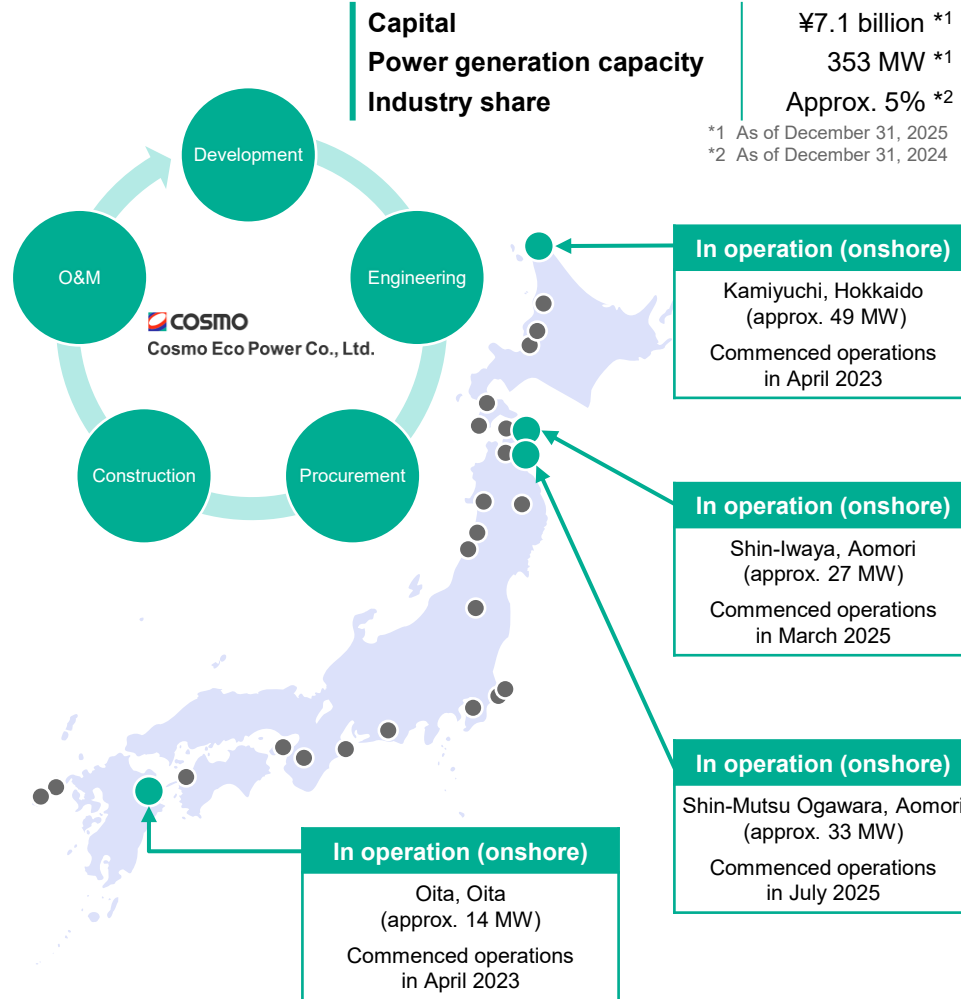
| | |
|---|---|
| Capital | ¥7.1 billion *1 |
| Power generation capacity | 353 MW *1 |
| Industry share | Approx. 5% *2 |

*1 As of December 31, 2025
*2 As of December 31, 2024

Development
Engineering
Procurement
Construction
O&M

COSMO
Cosmo Eco Power Co., Ltd.

In operation (onshore)
Kamiyuchi, Hokkaido
(approx. 49 MW)
Commenced operations in April 2023

In operation (onshore)
Shin-Iwaya, Aomori
(approx. 27 MW)
Commenced operations in March 2025

In operation (onshore)
Shin-Mutsu Ogawara, Aomori
(approx. 33 MW)
Commenced operations in July 2025

In operation (onshore)
Oita, Oita
(approx. 14 MW)
Commenced operations in April 2023